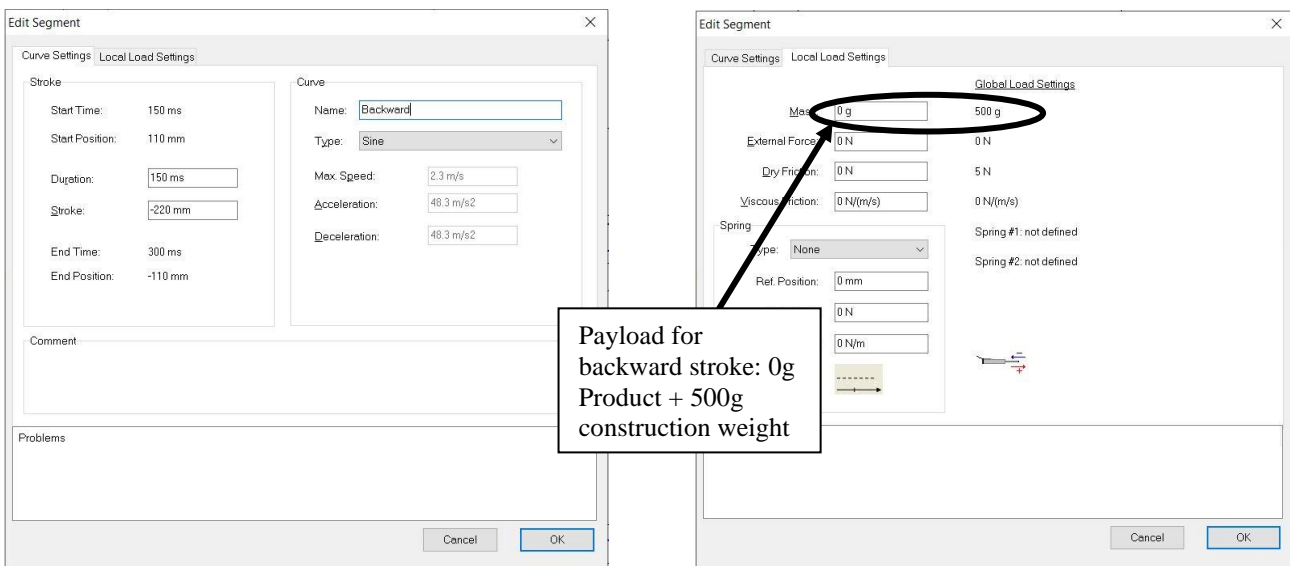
Edit Segment

Curve Settings Local Load Settings

Stroke

Start Time: 150 ms

Start Position: 110 mm

Duration: 150 ms

Stroke: -220 mm

End Time: 300 ms

End Position: -110 mm

Curve

Name: Backward

Type: Sine

Max. Speed: 2.3 m/s

Acceleration: 48.3 m/s2

Deceleration: 48.3 m/s2

Comment

Problems

Cancel OK

Edit Segment

Curve Settings Local Load Settings

Global Load Settings

Mas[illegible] 0 g 500 g

External Force 0 N 0 N

Dry Fric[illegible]on: 0 N 5 N

Viscous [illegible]riction: 0 N/(m/s) 0 N/(m/s)

Spring

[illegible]ype: None

Spring #1: not defined

Spring #2: not defined

Ref. Position: 0 mm

0 N

0 N/m

Payload for backward stroke: 0g Product + 500g construction weight

Cancel OK